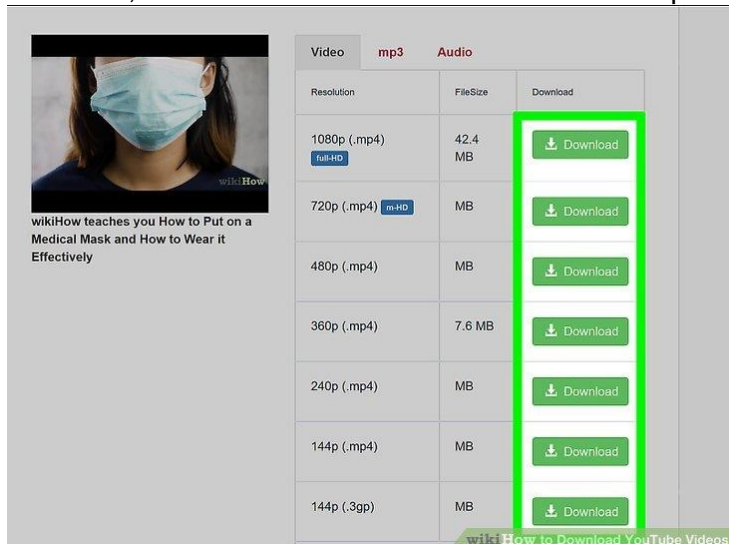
wikiHow

wikiHow teaches you How to Put on a Medical Mask and How to Wear it Effectively

Video mp3 Audio

| Resolution | FileSize | Download |
|---|---|---|
| 1080p (.mp4) full-HD | 42.4 MB | Download |
| 720p (.mp4) m-HD | MB | Download |
| 480p (.mp4) | MB | Download |
| 360p (.mp4) | 7.6 MB | Download |
| 240p (.mp4) | MB | Download |
| 144p (.mp4) | MB | Download |
| 144p (.3gp) | MB | Download |

wikiHow to Download YouTube Videos